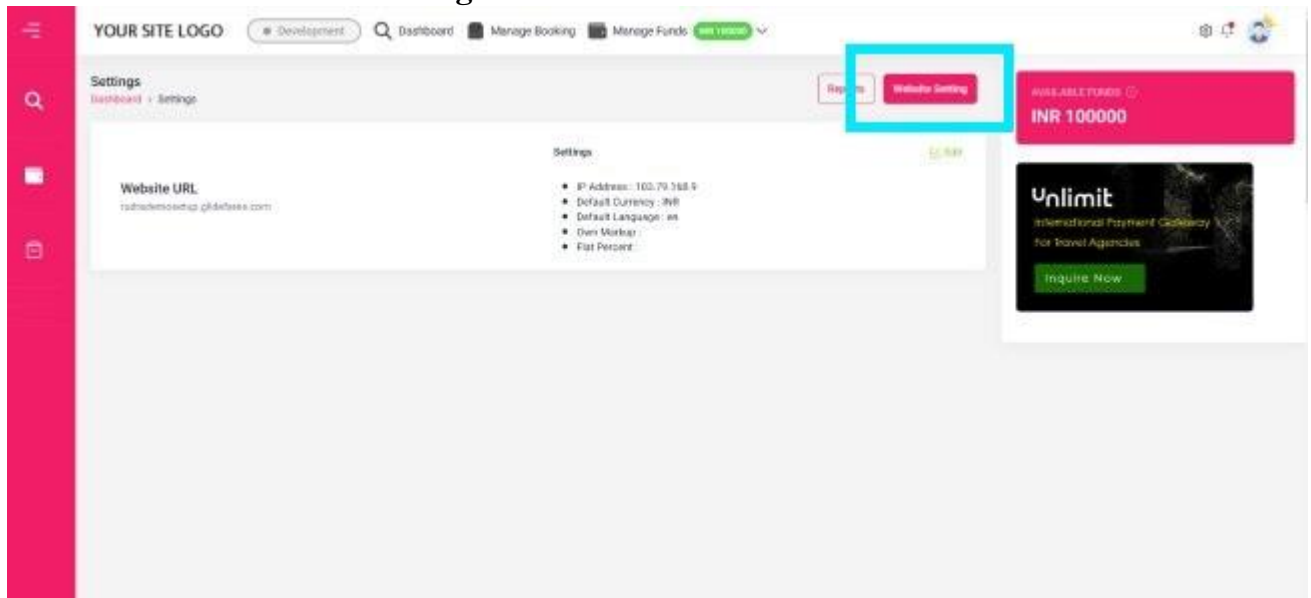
YOUR SITE LOGO
Development
Dashboard
Manage Booking
Manage Funds
INR 100000

Settings
Dashboard › Settings

Reports
Website Setting

AVAILABLE FUNDS
INR 100000

Settings
Edit

Website URL
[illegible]

• IP Address : 103.79.168.9
• Default Currency : INR
• Default Language : en
• Own Markup :
• Flat Percent :

Unlimit
International Payment Gateway for Travel Agencies
Inquire Now